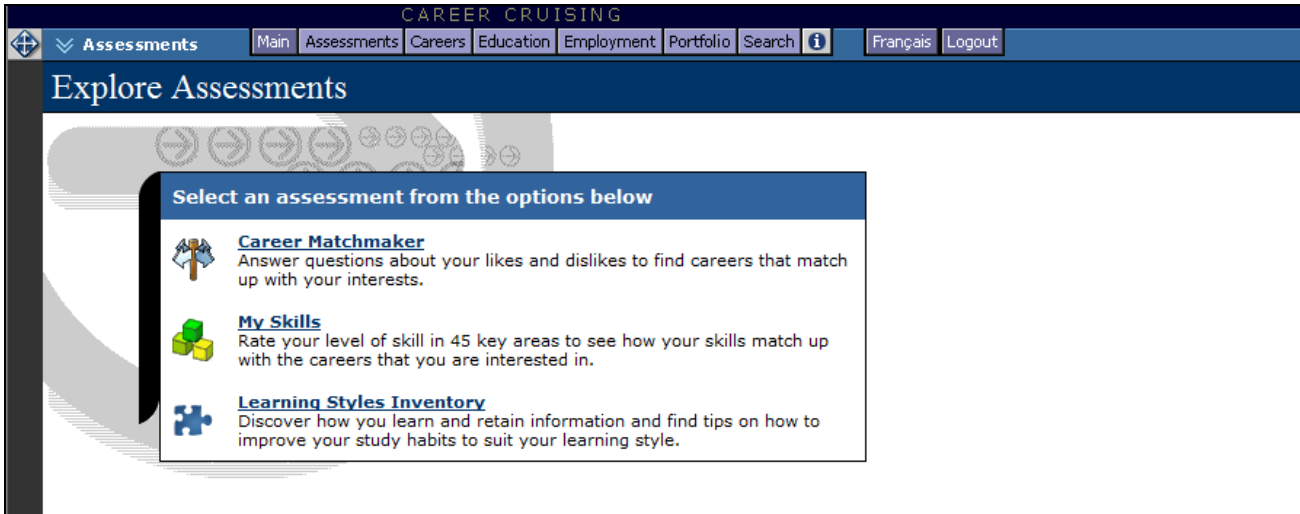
CAREER CRUISING

Assessments

Main Assessments Careers Education Employment Portfolio Search i Français Logout

Explore Assessments

Select an assessment from the options below

Career Matchmaker
Answer questions about your likes and dislikes to find careers that match up with your interests.

My Skills
Rate your level of skill in 45 key areas to see how your skills match up with the careers that you are interested in.

Learning Styles Inventory
Discover how you learn and retain information and find tips on how to improve your study habits to suit your learning style.